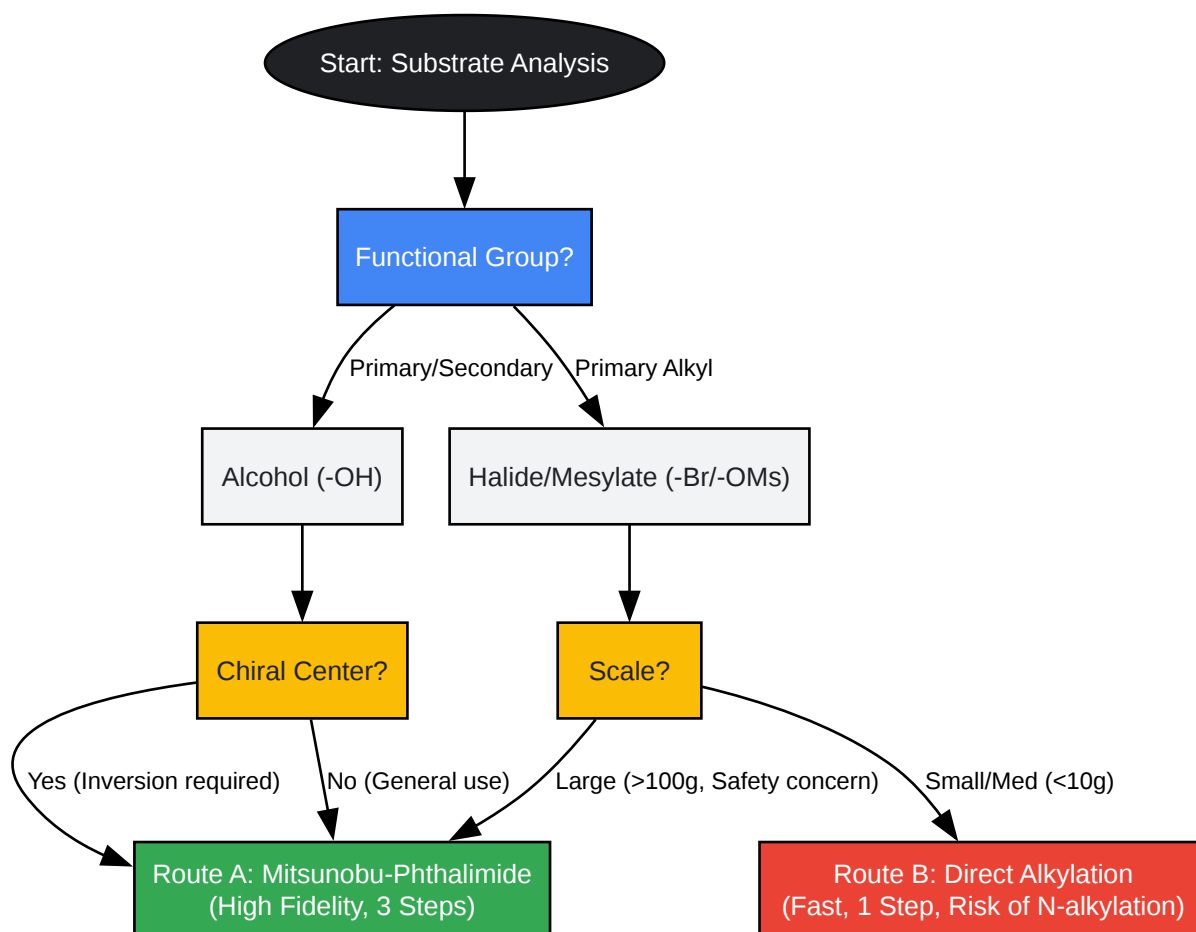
Start: Substrate Analysis

Functional Group?

Primary/Secondary

Primary Alkyl

Alcohol (-OH)

Halide/Mesylate (-Br/-OMs)

Chiral Center?

Scale?

Yes (Inversion required)

No (General use)

Large (>100g, Safety concern)

Small/Med (<10g)

Route A: Mitsunobu-Phthalimide (High Fidelity, 3 Steps)

Route B: Direct Alkylation (Fast, 1 Step, Risk of N-alkylation)